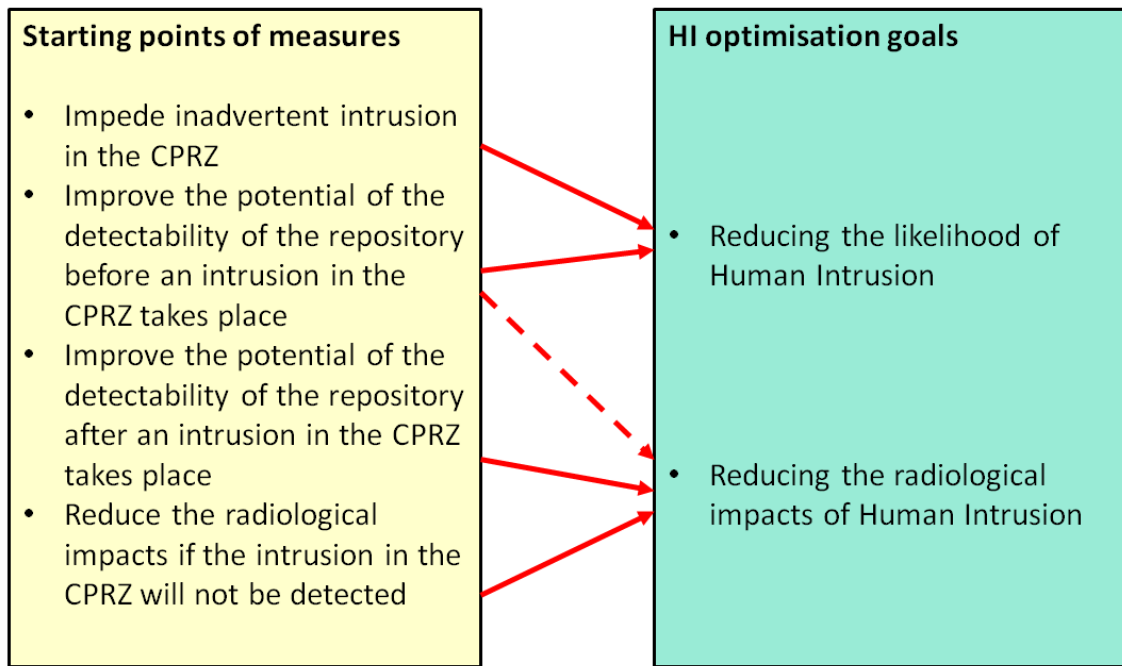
Starting points of measures

- Impede inadvertent intrusion in the CPRZ
- Improve the potential of the detectability of the repository before an intrusion in the CPRZ takes place
- Improve the potential of the detectability of the repository after an intrusion in the CPRZ takes place
- Reduce the radiological impacts if the intrusion in the CPRZ will not be detected

HI optimisation goals

- Reducing the likelihood of Human Intrusion

- Reducing the radiological impacts of Human Intrusion